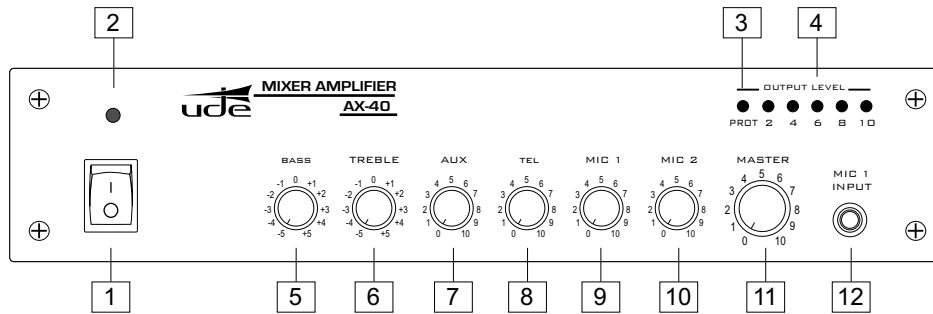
2

3

4

ude

MIXER AMPLIFIER

AX-40

OUTPUT LEVEL

PROT 2 4 6 8 10

I
O

BASS
-1 0 +1
-2 +2
-3 +3
-4 +4
-5 +5

TREBLE
-1 0 +1
-2 +2
-3 +3
-4 +4
-5 +5

AUX
4 5 6
3 7
2 8
1 9
0 10

TEL
4 5 6
3 7
2 8
1 9
0 10

MIC 1
4 5 6
3 7
2 8
1 9
0 10

MIC 2
4 5 6
3 7
2 8
1 9
0 10

MASTER
4 5 6
3 7
2 8
1 9
0 10

MIC 1
INPUT

1

5

6

7

8

9

10

11

12